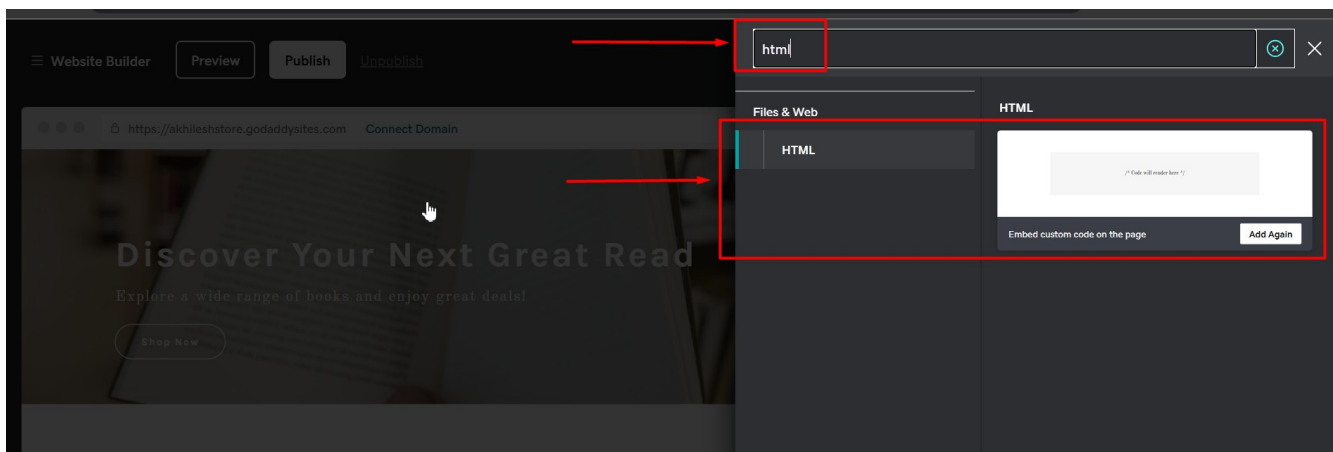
Website Builder Preview Publish Unpublish

https://akhileshstore.godaddysites.com Connect Domain

Discover Your Next Great Read

Explore a wide range of books and enjoy great deals!

Shop Now

html

Files & Web

HTML

HTML

/* Code will render here */

Embed custom code on the page

Add Again